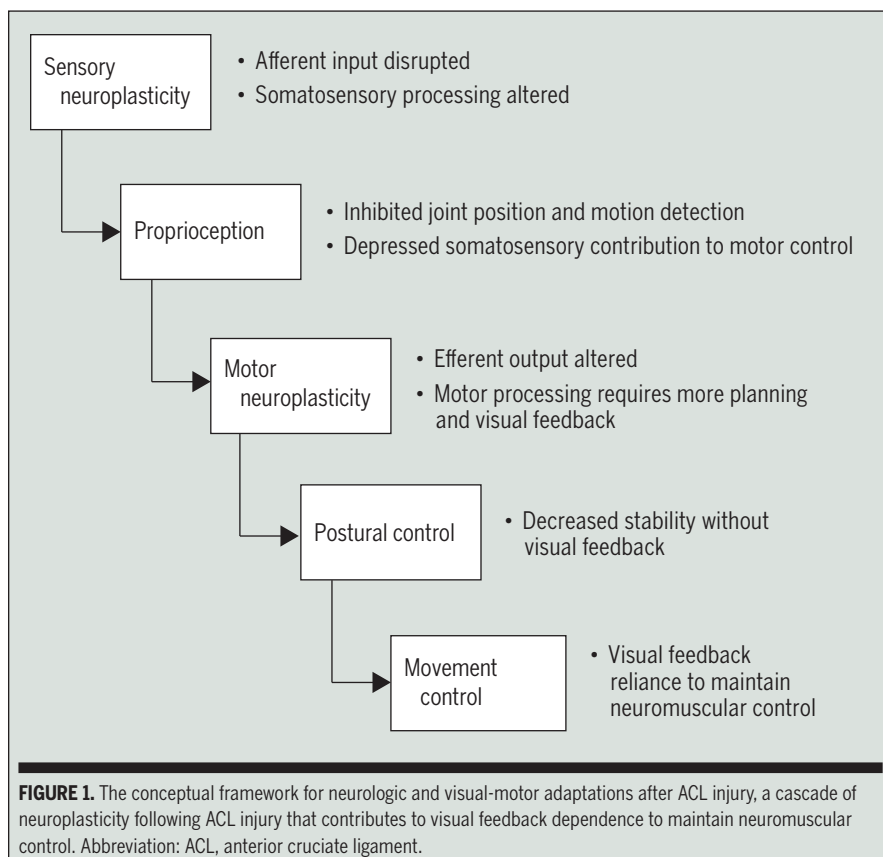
Sensory neuroplasticity

• Afferent input disrupted
• Somatosensory processing altered

Proprioception

• Inhibited joint position and motion detection
• Depressed somatosensory contribution to motor control

Motor neuroplasticity

• Efferent output altered
• Motor processing requires more planning and visual feedback

Postural control

• Decreased stability without visual feedback

Movement control

• Visual feedback reliance to maintain neuromuscular control

**FIGURE 1.** The conceptual framework for neurologic and visual-motor adaptations after ACL injury, a cascade of neuroplasticity following ACL injury that contributes to visual feedback dependence to maintain neuromuscular control. Abbreviation: ACL, anterior cruciate ligament.